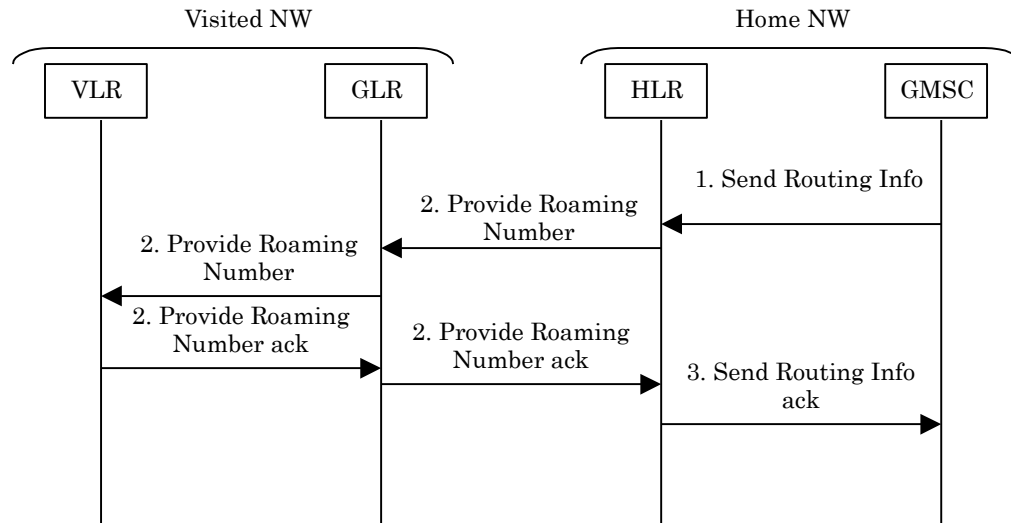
Visited NW

Home NW

VLR

GLR

HLR

GMSC

1. Send Routing Info

2. Provide Roaming Number

2. Provide Roaming Number

2. Provide Roaming Number ack

2. Provide Roaming Number ack

3. Send Routing Info ack